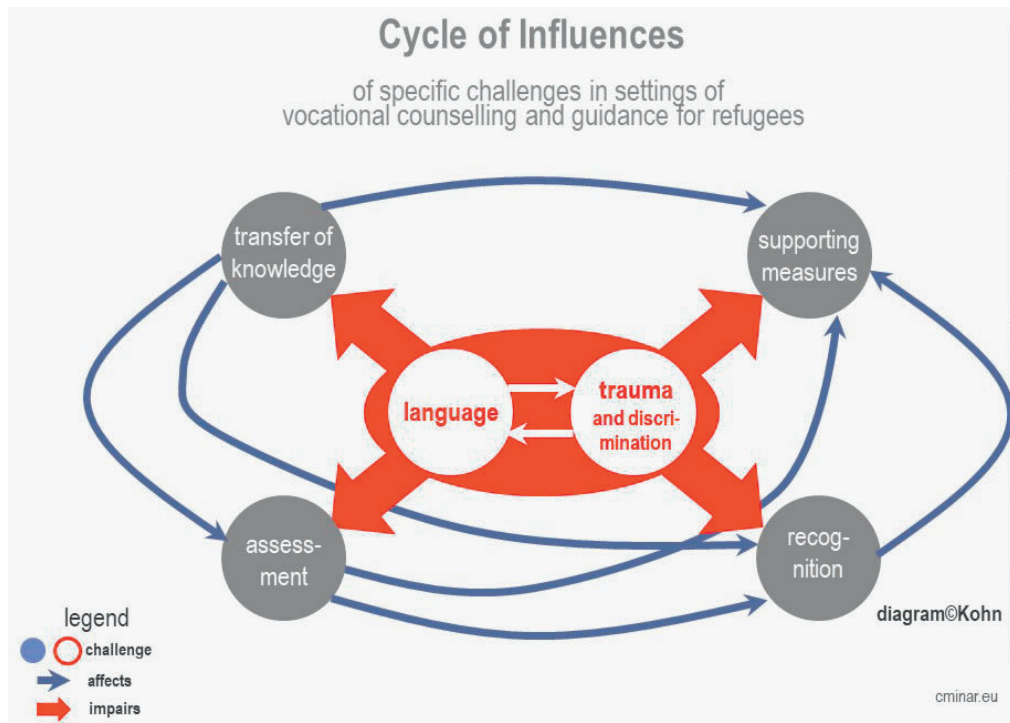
Cycle of Influences

of specific challenges in settings of vocational counselling and guidance for refugees

transfer of knowledge

supporting measures

language

trauma and discrimination

assessment

recognition

diagram©Kohn

legend

challenge

affects

impairs

cminar.eu